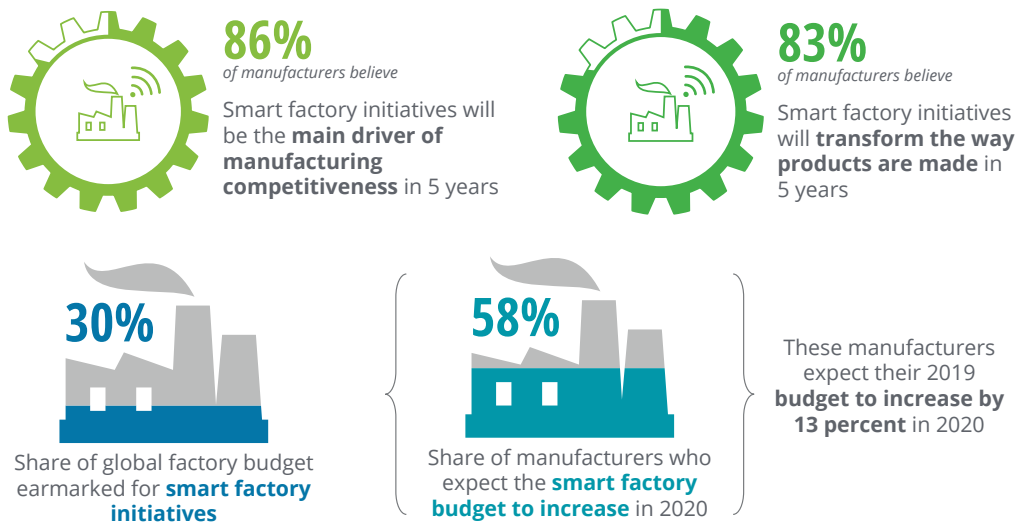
86%
of manufacturers believe

Smart factory initiatives will be the **main driver of manufacturing competitiveness** in 5 years

83%
of manufacturers believe

Smart factory initiatives will **transform the way products are made** in 5 years

30%

Share of global factory budget earmarked for **smart factory initiatives**

58%

Share of manufacturers who expect the **smart factory budget to increase** in 2020

These manufacturers expect their 2019 **budget to increase by 13 percent** in 2020